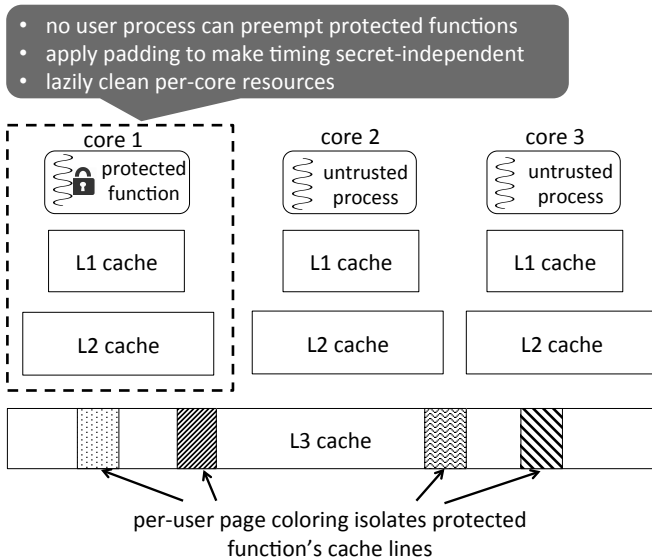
• no user process can preempt protected functions
• apply padding to make timing secret-independent
• lazily clean per-core resources

core 1
protected function
L1 cache
L2 cache

core 2
untrusted process
L1 cache
L2 cache

core 3
untrusted process
L1 cache
L2 cache

L3 cache

per-user page coloring isolates protected function's cache lines